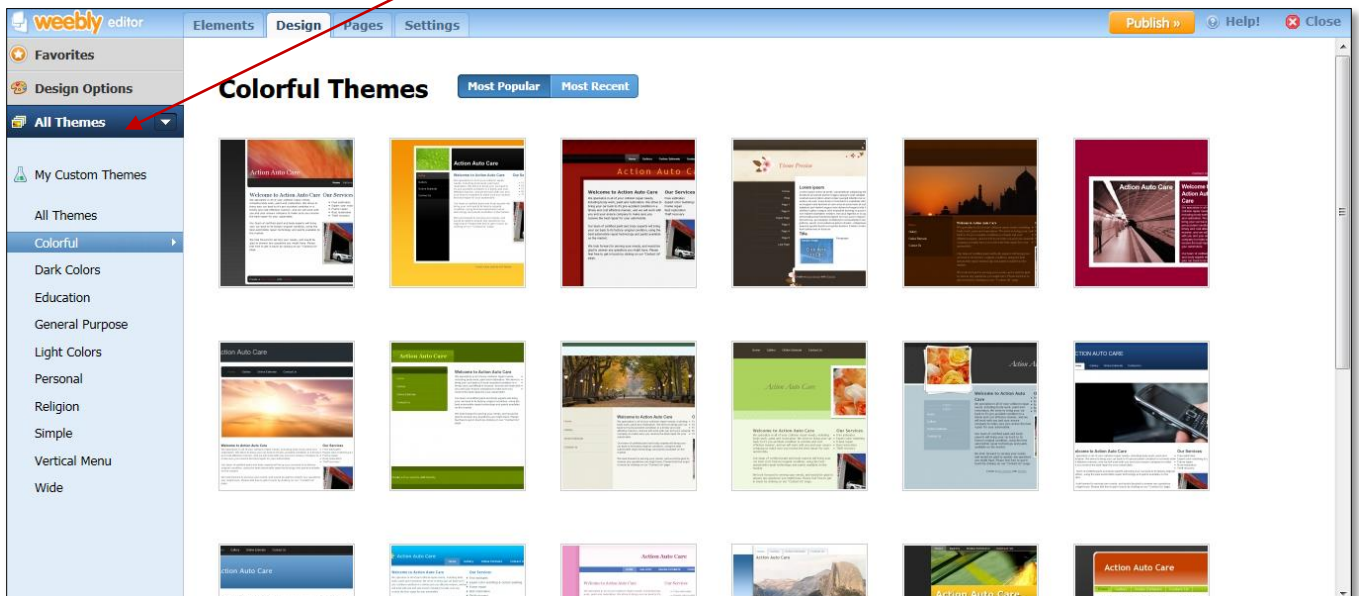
weebly editor

Elements | Design | Pages | Settings

Publish » | Help! | Close

Favorites

Design Options

All Themes

My Custom Themes

All Themes

Colorful

Dark Colors

Education

General Purpose

Light Colors

Personal

Religion

Simple

Vertical Menu

Wide

Colorful Themes

Most Popular | Most Recent

Action Auto Care

Welcome to Action Auto Care

Our Services

Action Auto Care

Welcome to Action Auto Care

Action Auto Care

Welcome to Action Auto Care

Our Services

Action Auto Care

Welcome to Action Auto Care

Action Auto Care

Action Auto Care

Welcome to Action Auto Care

Action Auto Care

Welcome to Action Auto Care

Our Services

Action Auto Care

Welcome to Action Auto Care

Action Auto Care

Welcome to Action Auto Care

Our Services

Action Auto Care

Action Auto Care

Action Auto Care

Action Auto Care

Action Auto Care